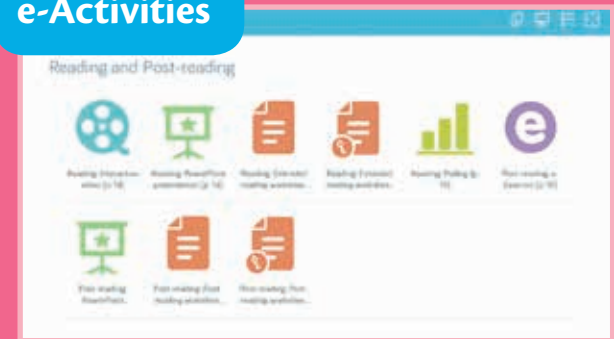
e-Activities

Reading and Post-reading

Reading (Interactive video) (p.14)

Reading PowerPoint presentation (p.14)

Reading (Literate) reading worksheet...

Reading (Literate) reading worksheet...

Reading Polling (p.15)

Post-reading e-Exercise (p.16)

Post-reading PowerPoint...

Post-reading (Post reading worksheet...

Post-reading Post reading worksheet...